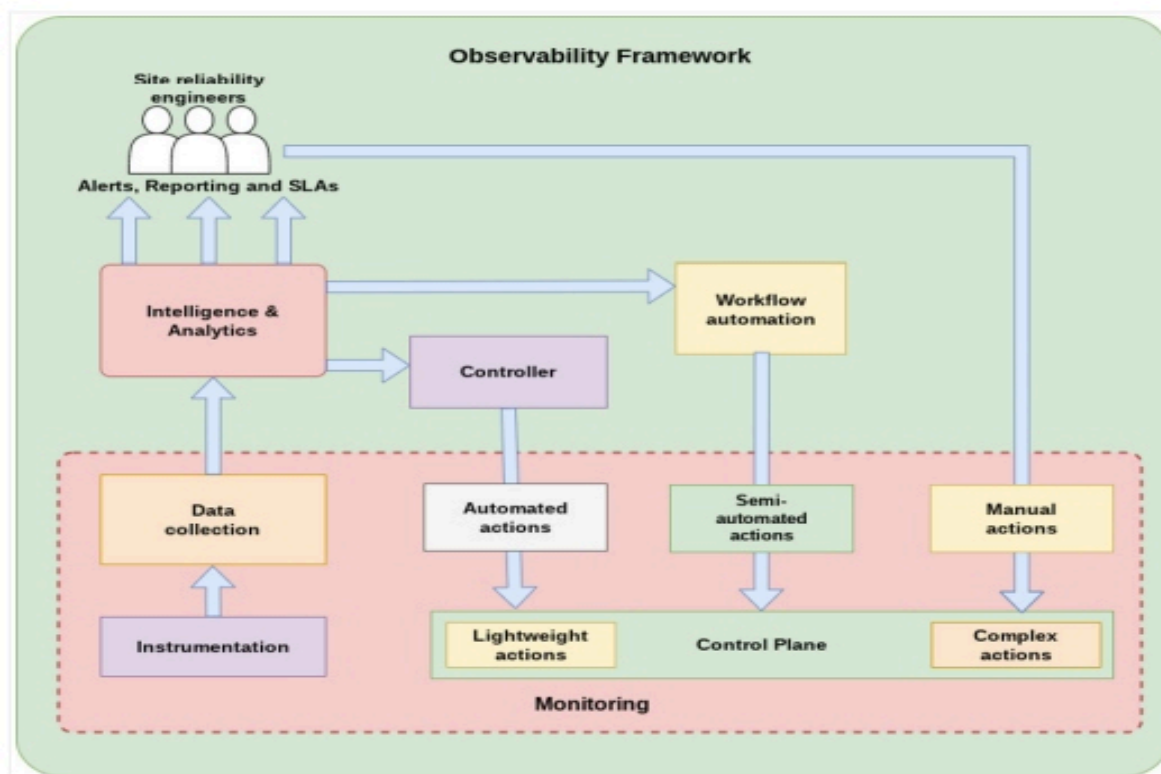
Observability Framework

Site reliability engineers

Alerts, Reporting and SLAs

Intelligence & Analytics

Workflow automation

Controller

Data collection

Automated actions

Semi-automated actions

Manual actions

Instrumentation

Lightweight actions

Control Plane

Complex actions

Monitoring